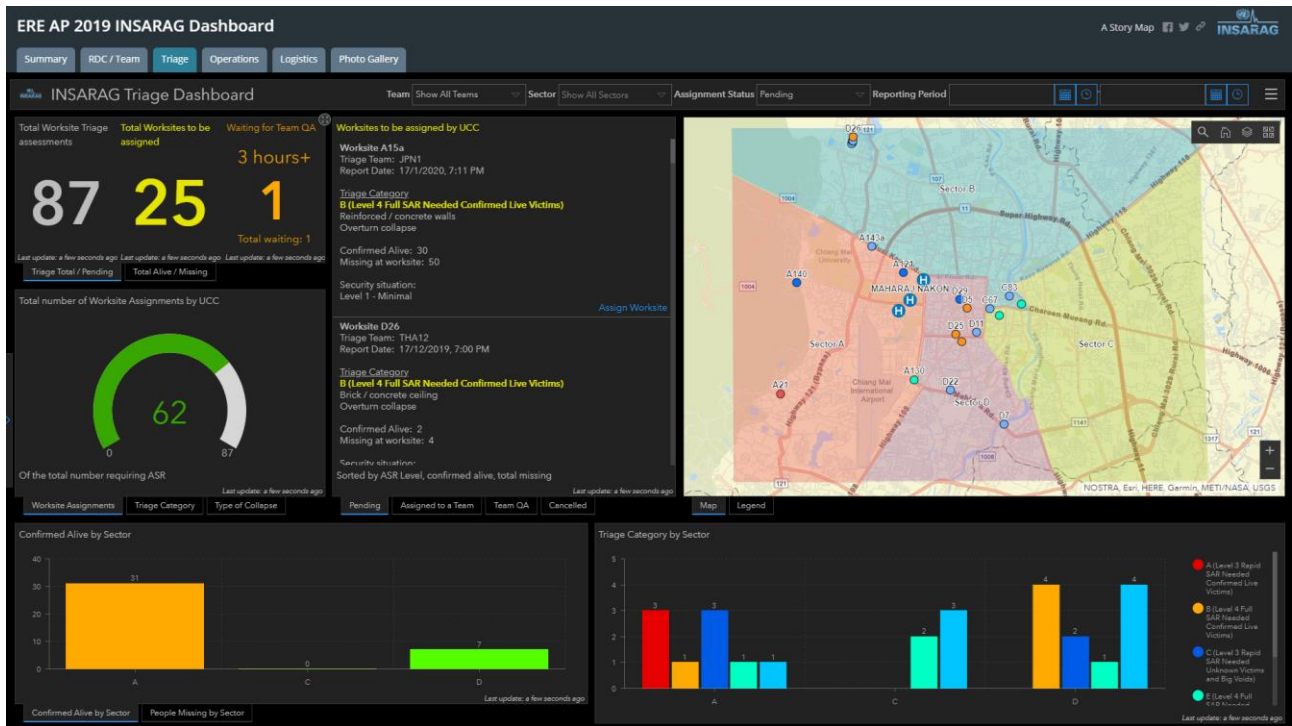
ERE AP 2019 INSARAG Dashboard

A Story Map

INSARAG

Summary | RDC / Team | Triage | Operations | Logistics | Photo Gallery

INSARAG Triage Dashboard

Team Show All Teams | Sector Show All Sectors | Assignment Status Pending | Reporting Period

Total Worksite Triage assessments
87

Total Worksites to be assigned
25

Waiting for Team QA
3 hours+
1
Total waiting: 1

Last update: a few seconds ago  Last update: a few seconds ago  Last update: a few seconds ago

Triage Total / Pending | Total Alive / Missing

Total number of Worksite Assignments by UCC

62
0
87

Of the total number requiring ASR

Last update: a few seconds ago

Worksite Assignments | Triage Category | Type of Collapse

Worksites to be assigned by UCC

Worksite A15a
Triage Team: JPN1
Report Date: 17/1/2020, 7:11 PM

Triage Category
B (Level 4 Full SAR Needed Confirmed Live Victims)
Reinforced / concrete walls
Overturn collapse

Confirmed Alive: 30
Missing at worksite: 50

Security situation:
Level 1 - Minimal

Assign Worksite

Worksite D26
Triage Team: THA12
Report Date: 17/12/2019, 7:00 PM

Triage Category
B (Level 4 Full SAR Needed Confirmed Live Victims)
Brick / concrete ceiling
Overturn collapse

Confirmed Alive: 2
Missing at worksite: 4

Security situation:

Sorted by ASR Level, confirmed alive, total missing

Last update: a few seconds ago

Pending | Assigned to a Team | Team QA | Cancelled

D26
Sector B
Super Highway Rd.
A143a
A121
A140
Chiang Mai University
MAHARAJ NAKON
D29
D5
C67
C83
Charoen Mueang Rd.
D25
D11
Sector A
Sector C
A130
D22
A21
Chiang Mai International Airport
Sector D
D7

NOSTRA, Esri, HERE, Garmin, METI/NASA, USGS

Map | Legend

Confirmed Alive by Sector

40
30
20
10
0
31
0
7
A
C
D

Last update: a few seconds ago

Confirmed Alive by Sector | People Missing by Sector

Triage Category by Sector

5
4
3
2
1
0
3 1 3 1 1
2 3
4 2 1 4
A
C
D

A (Level 3 Rapid SAR Needed Confirmed Live Victims)
B (Level 4 Full SAR Needed Confirmed Live Victims)
C (Level 3 Rapid SAR Needed Unknown Victims and Big Voids)
E (Level 4 Full SAR Needed

Last update: a few seconds ago